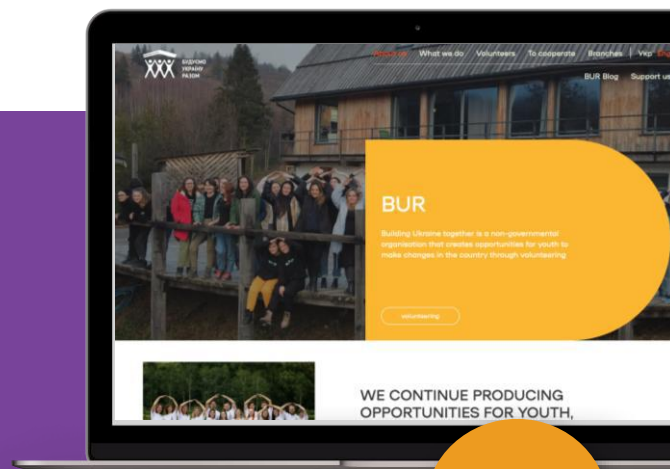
БУДУЄМО УКРАЇНУ РАЗОМ

About us What we do Volunteers To cooperate Branches | Укр

BUR Blog Support us

BUR

Building Ukraine together is a non-governmental organization that creates opportunities for youth to make changes in the country through volunteering

volunteering

WE CONTINUE PRODUCING OPPORTUNITIES FOR YOUTH,